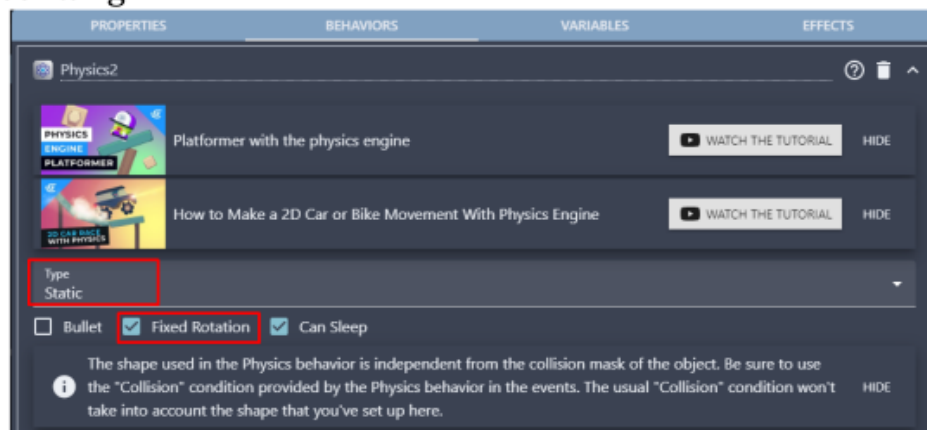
PROPERTIES BEHAVIORS VARIABLES EFFECTS

Physics2

PHYSICS ENGINE PLATFORMER

Platformer with the physics engine

WATCH THE TUTORIAL HIDE

2D CAR RACE WITH PHYSICS

How to Make a 2D Car or Bike Movement With Physics Engine

WATCH THE TUTORIAL HIDE

Type
Static

Bullet Fixed Rotation Can Sleep

The shape used in the Physics behavior is independent from the collision mask of the object. Be sure to use the "Collision" condition provided by the Physics behavior in the events. The usual "Collision" condition won't take into account the shape that you've set up here.

HIDE